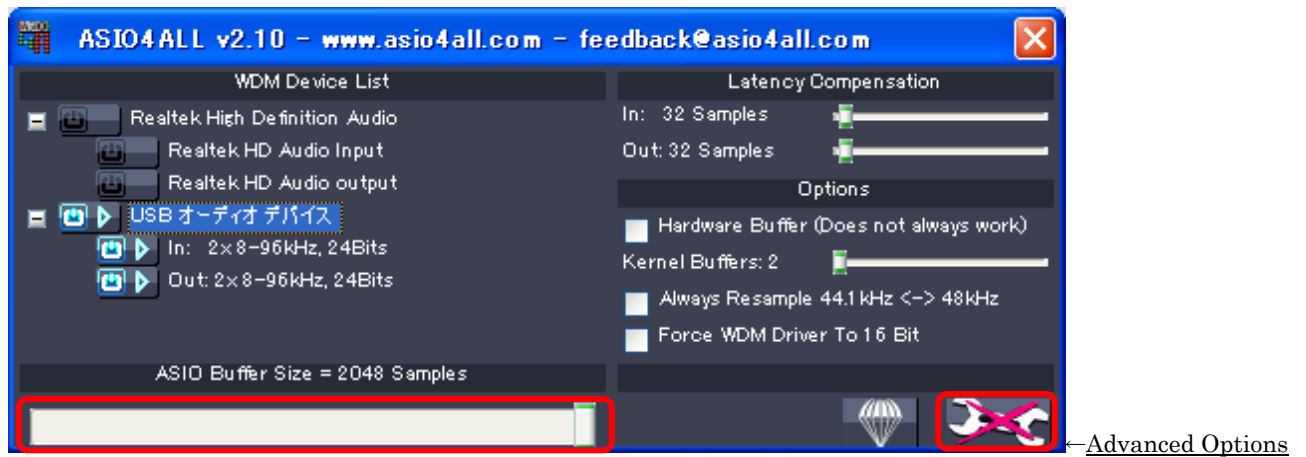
ASIO4ALL v2.10 - www.asio4all.com - feedback@asio4all.com

WDM Device List

Realtek High Definition Audio

Realtek HD Audio Input

Realtek HD Audio output

USB オーディオ デバイス

In: 2×8-96kHz, 24Bits

Out: 2×8-96kHz, 24Bits

ASIO Buffer Size = 2048 Samples

Latency Compensation

In: 32 Samples

Out: 32 Samples

Options

Hardware Buffer (Does not always work)

Kernel Buffers: 2

Always Resample 44.1 kHz <-> 48kHz

Force WDM Driver To 16 Bit

←Advanced Options